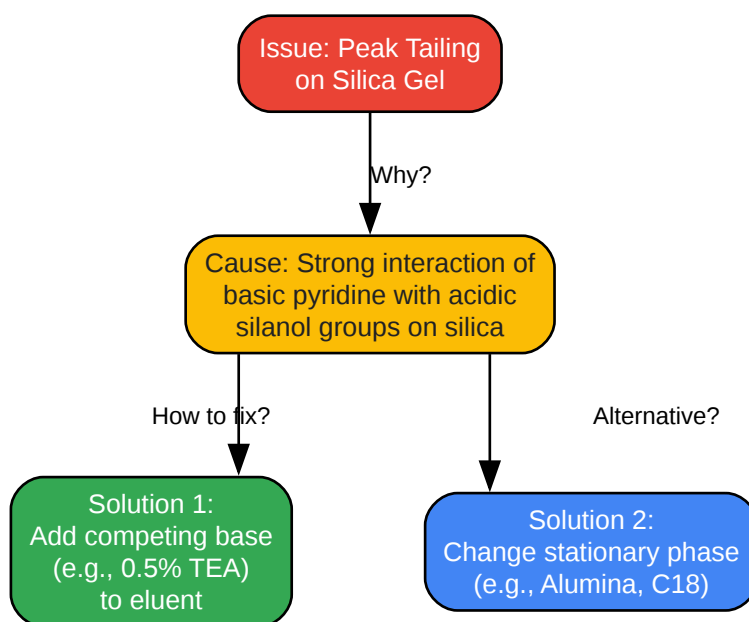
Issue: Peak Tailing on Silica Gel

Why?

Cause: Strong interaction of basic pyridine with acidic silanol groups on silica

How to fix?

Alternative?

Solution 1:
Add competing base
(e.g., 0.5% TEA)
to eluent

Solution 2:
Change stationary phase
(e.g., Alumina, C18)